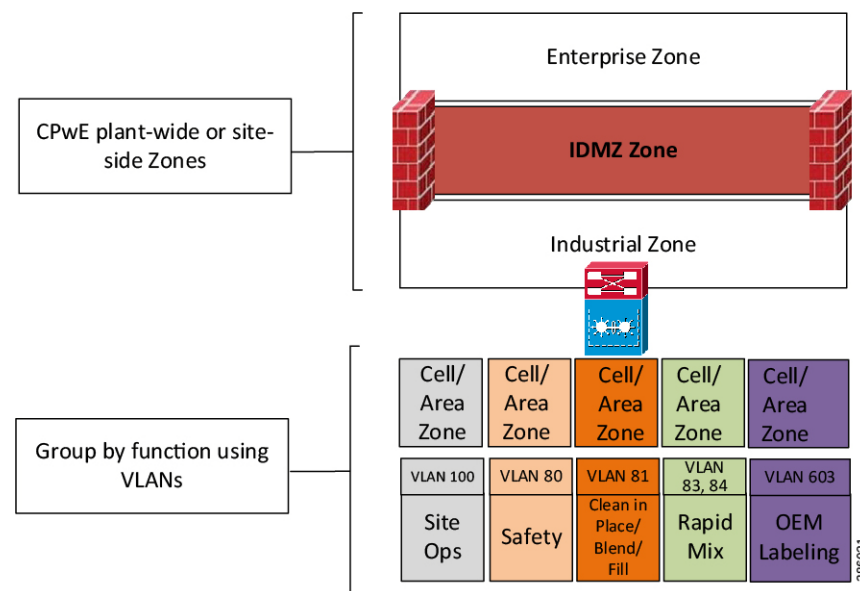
CPwE plant-wide or site-side Zones

Enterprise Zone

IDMZ Zone

Industrial Zone

Group by function using VLANs

Cell/ Area Zone

Cell/ Area Zone

Cell/ Area Zone

Cell/ Area Zone

Cell/ Area Zone

VLAN 100

VLAN 80

VLAN 81

VLAN 83, 84

VLAN 603

Site Ops

Safety

Clean in Place/ Blend/ Fill

Rapid Mix

OEM Labeling

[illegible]